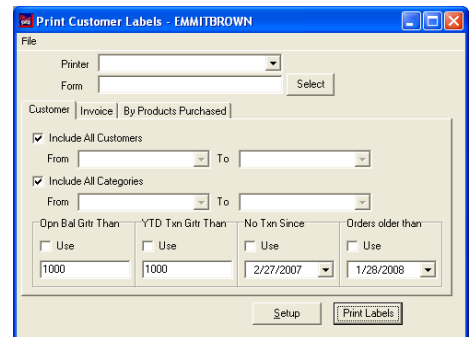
Print Customer Labels - EMMITBROWN

File

Printer

Form

Select

Customer | Invoice | By Products Purchased

Include All Customers

From

To

Include All Categories

From

To

Opn Bal Grtr Than

Use

1000

YTD Txn Grtr Than

Use

1000

No Txn Since

Use

2/27/2007

Orders older than

Use

1/28/2008

Setup

Print Labels